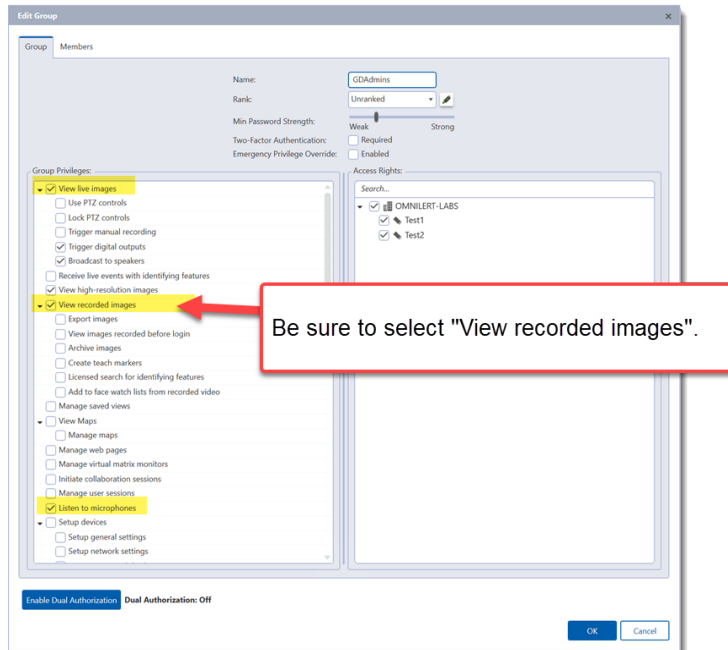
Edit Group

Group
Members

Name: GDAdmins
Rank: Unranked
Min Password Strength: Weak Strong
Two-Factor Authentication: Required
Emergency Privilege Override: Enabled

Group Privileges:
View live images
Use PTZ controls
Lock PTZ controls
Trigger manual recording
Trigger digital outputs
Broadcast to speakers
Receive live events with identifying features
View high-resolution images
View recorded images
Export images
View images recorded before login
Archive images
Create teach markers
Licensed search for identifying features
Add to face watch lists from recorded video
Manage saved views
View Maps
Manage maps
Manage web pages
Manage virtual matrix monitors
Initiate collaboration sessions
Manage user sessions
Listen to microphones
Setup devices
Setup general settings
Setup network settings

Access Rights:
Search...
OMNILERT-LABS
Test1
Test2

Be sure to select "View recorded images".

Enable Dual Authorization
Dual Authorization: Off

OK
Cancel